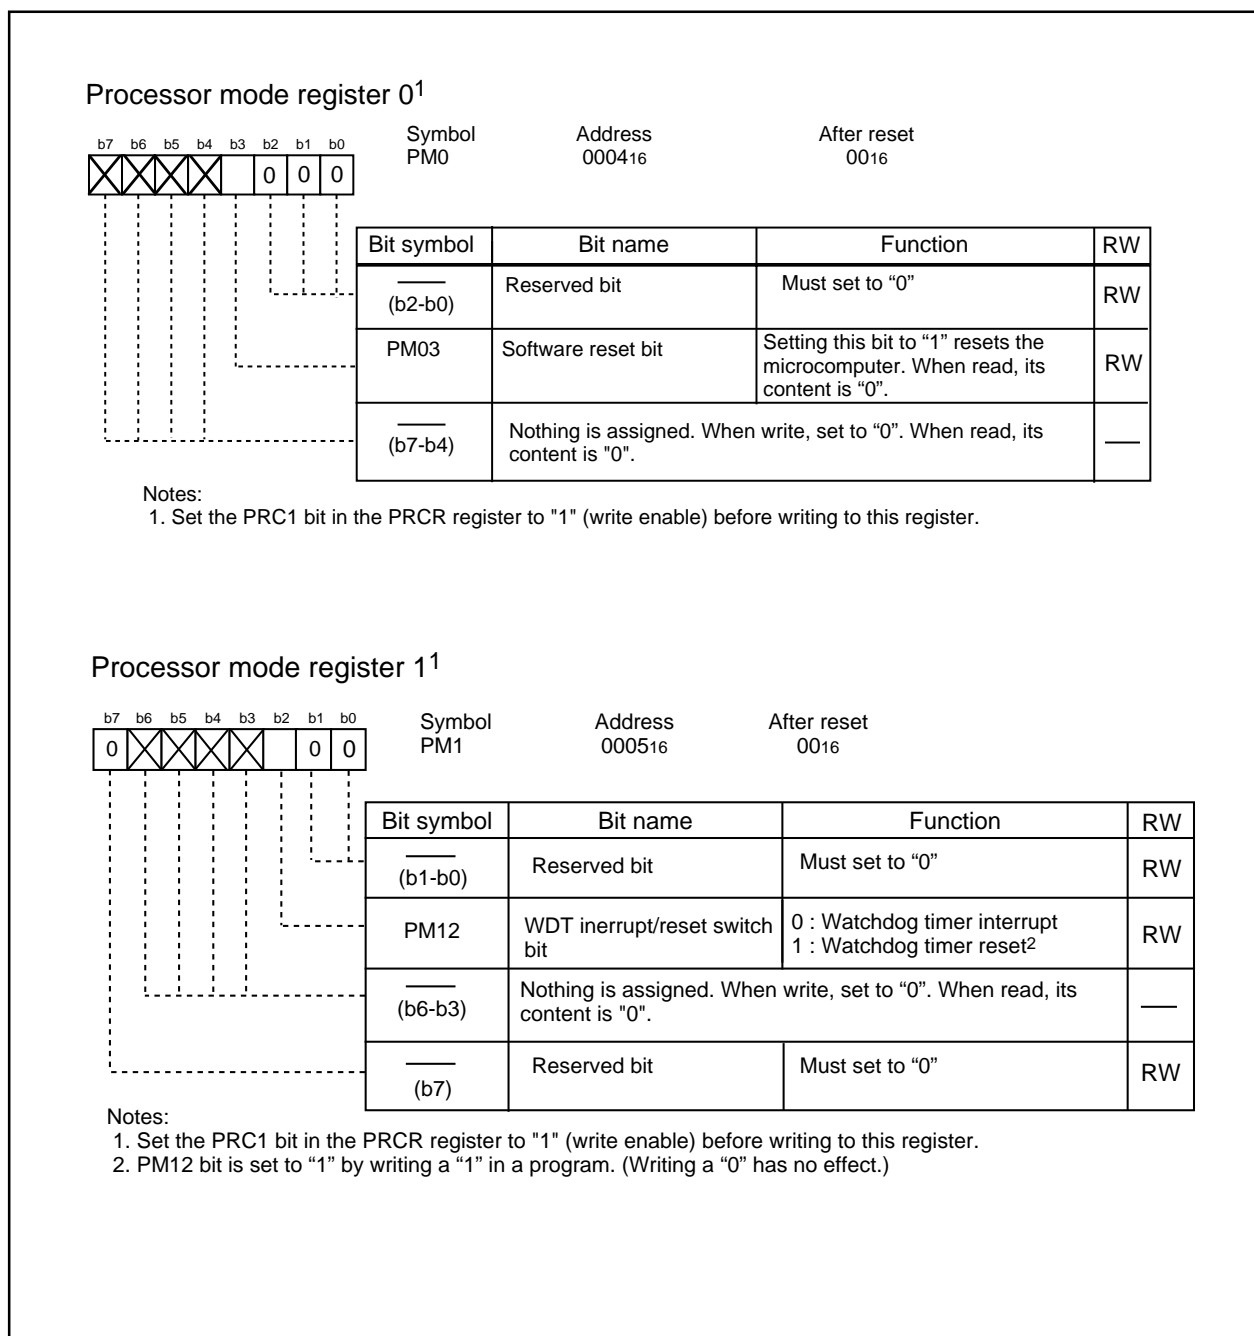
Processor mode register $0^1$

b7 b6 b5 b4 b3 b2 b1 b0

0 0 0

| Symbol | Address | After reset |
|---|---|---|
| PM0 | $0004_{16}$ | $00_{16}$ |

| Bit symbol | Bit name | Function | RW |
|---|---|---|---|
| —— (b2-b0) | Reserved bit | Must set to “0” | RW |
| PM03 | Software reset bit | Setting this bit to “1” resets the microcomputer. When read, its content is “0”. | RW |
| —— (b7-b4) | Nothing is assigned. When write, set to "0". When read, its content is "0". | | —— |

Notes:
1. Set the PRC1 bit in the PRCR register to "1" (write enable) before writing to this register.

Processor mode register $1^1$

b7 b6 b5 b4 b3 b2 b1 b0

0 0 0

| Symbol | Address | After reset |
|---|---|---|
| PM1 | $0005_{16}$ | $00_{16}$ |

| Bit symbol | Bit name | Function | RW |
|---|---|---|---|
| —— (b1-b0) | Reserved bit | Must set to “0” | RW |
| PM12 | WDT inerrupt/reset switch bit | 0 : Watchdog timer interrupt 1 : Watchdog timer reset$^2$ | RW |
| —— (b6-b3) | Nothing is assigned. When write, set to "0". When read, its content is "0". | | —— |
| —— (b7) | Reserved bit | Must set to “0” | RW |

Notes:
1. Set the PRC1 bit in the PRCR register to "1" (write enable) before writing to this register.
2. PM12 bit is set to “1” by writing a “1” in a program. (Writing a “0” has no effect.)